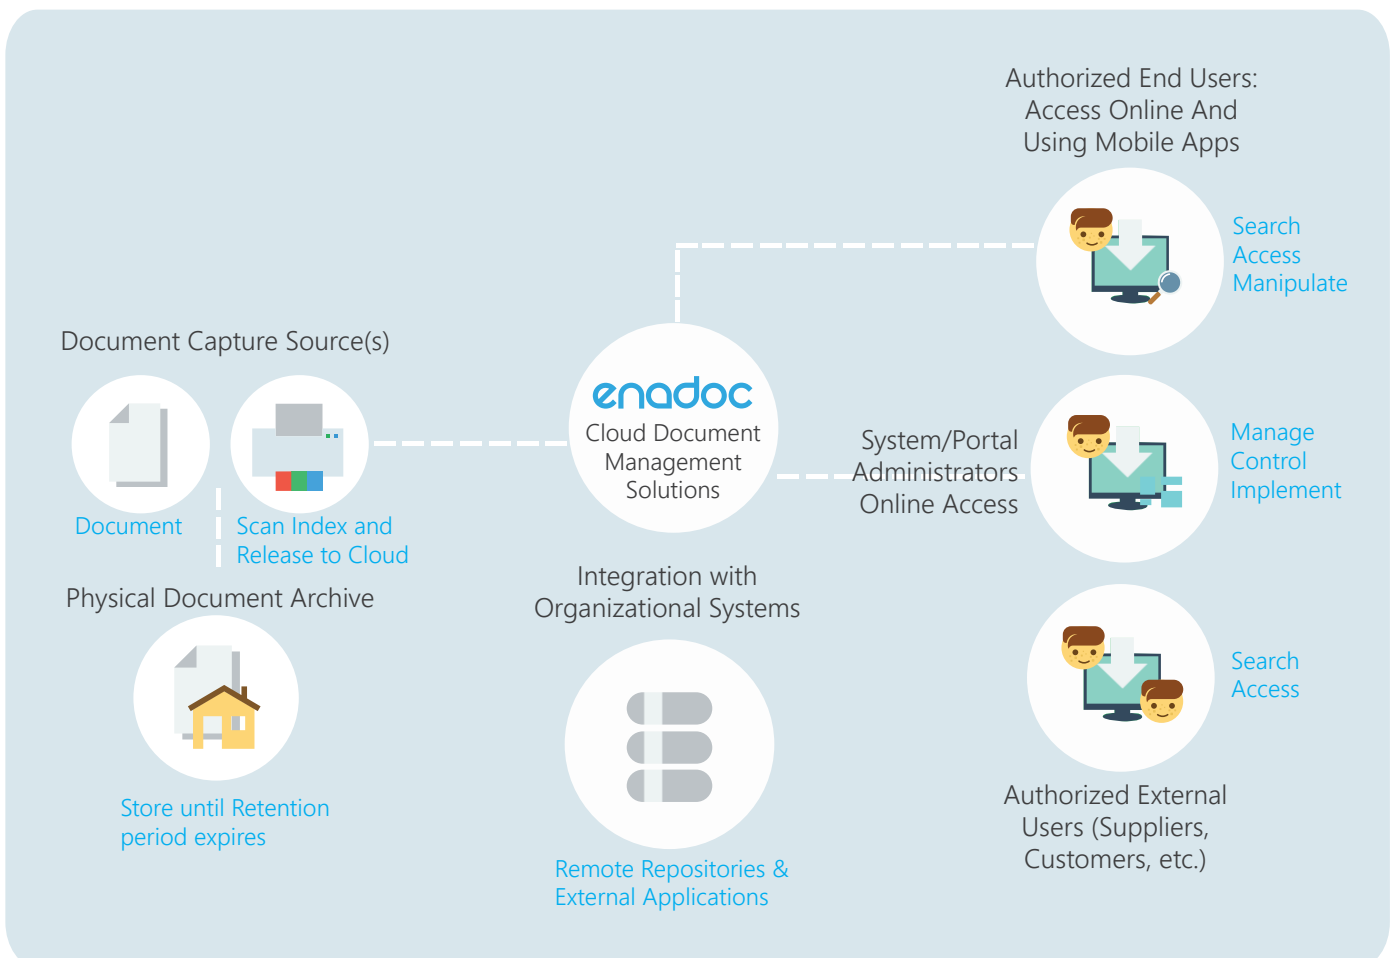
Authorized End Users: Access Online And Using Mobile Apps

Search
Access
Manipulate

Document Capture Source(s)

enadoc
Cloud Document Management Solutions

System/Portal Administrators Online Access

Manage
Control
Implement

Document

Scan Index and Release to Cloud

Physical Document Archive

Integration with Organizational Systems

Search
Access

Store until Retention period expires

Remote Repositories & External Applications

Authorized External Users (Suppliers, Customers, etc.)